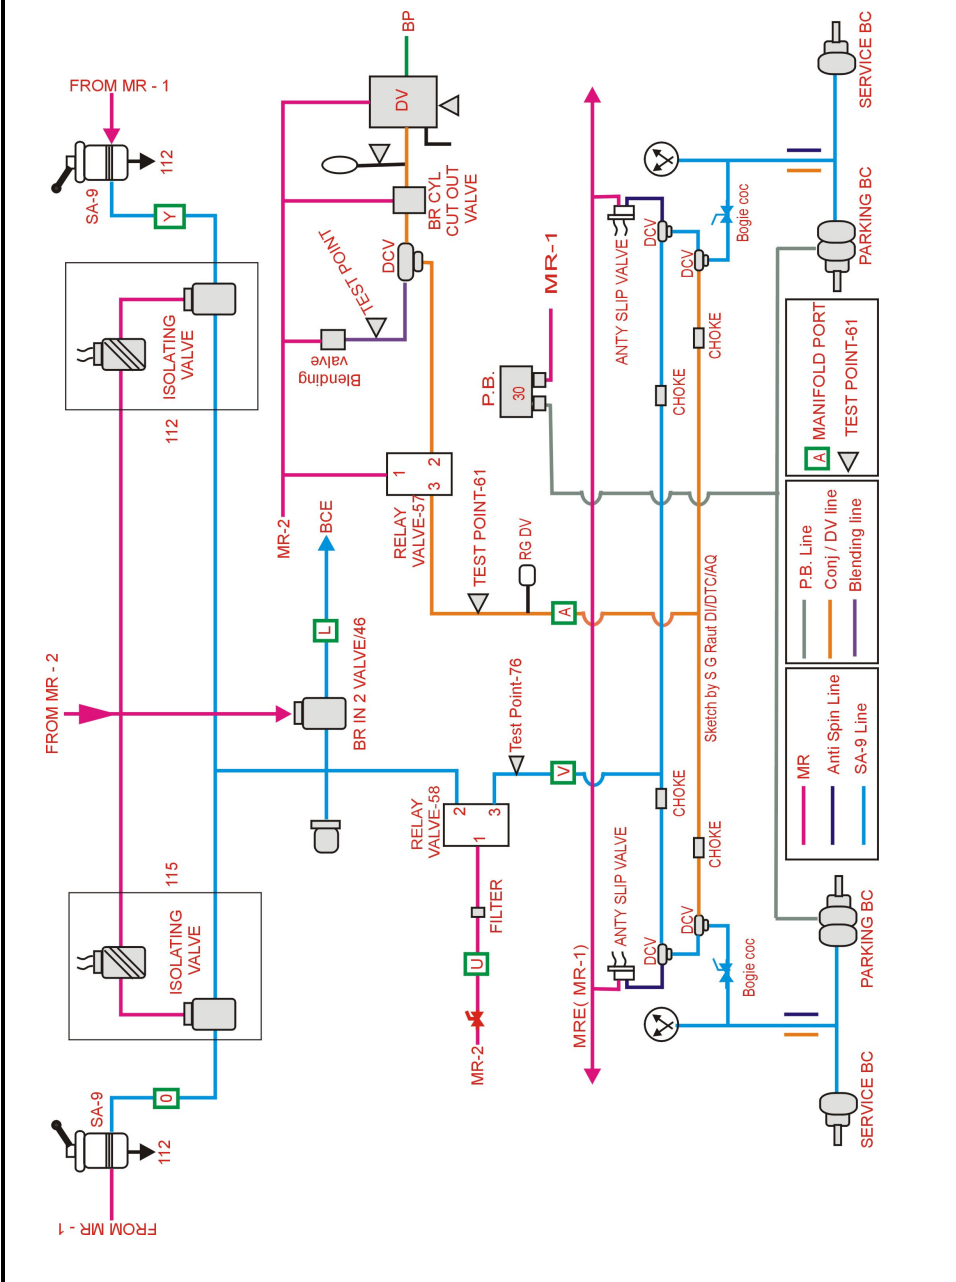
FROM MR - 1
SA-9
112
Y
ISOLATING VALVE
112
MR-2
BCE
L
FROM MR - 2
BR IN 2 VALVE/46
115
ISOLATING VALVE
0
SA-9
112
FROM MR - 1
BP
DV
BR CYL CUT OUT VALVE
DCV
TEST POINT
Blending valve
RELAY VALVE-57
1
2
3
TEST POINT-61
RG DV
A
Test Point-76
V
RELAY VALVE-58
2
1
3
FILTER
U
MR-2
MR-1
P.B.
30
ANTY SLIP VALVE
DCV
DCV
Bogie coc
CHOKE
CHOKE
Sketch by S G Raut DI/DTC/AQ
CHOKE
CHOKE
ANTY SLIP VALVE
DCV
DCV
Bogie coc
MRE( MR-1)
SERVICE BC
PARKING BC
A MANIFOLD PORT
TEST POINT-61
P.B. Line
Conj / DV line
Blending line
MR
Anti Spin Line
SA-9 Line
PARKING BC
SERVICE BC